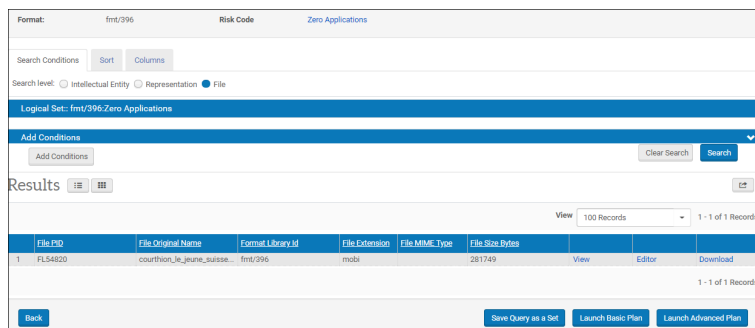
Format: fmt/396 Risk Code Zero Applications

Search Conditions Sort Columns

Search level: Intellectual Entity Representation File

Logical Set:: fmt/396:Zero Applications

Add Conditions

Add Conditions

Clear Search Search

Results

View 100 Records 1 - 1 of 1 Records

| | File PID | File Original Name | Format Library Id | File Extension | File MIME Type | File Size Bytes | | | |
|---|---|---|---|---|---|---|---|---|---|
| 1 | FL54820 | courthion_le_jeune_suisse... | fmt/396 | mobi | | 281749 | View | Editor | Download |

1 - 1 of 1 Records

Back

Save Query as a Set Launch Basic Plan Launch Advanced Plan